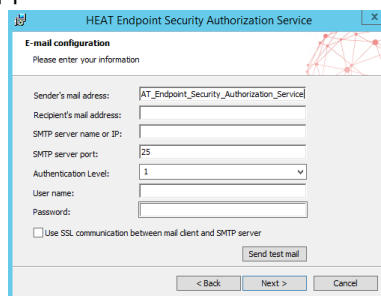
HEAT Endpoint Security Authorization Service

E-mail configuration

Please enter your information

Sender's mail adress: AT_Endpoint_Security_Authorization_Service

Recipient's mail address:

SMTP server name or IP:

SMTP server port: 25

Authentication Level: 1

User name:

Password:

Use SSL communication between mail client and SMTP server

Send test mail

< Back Next > Cancel